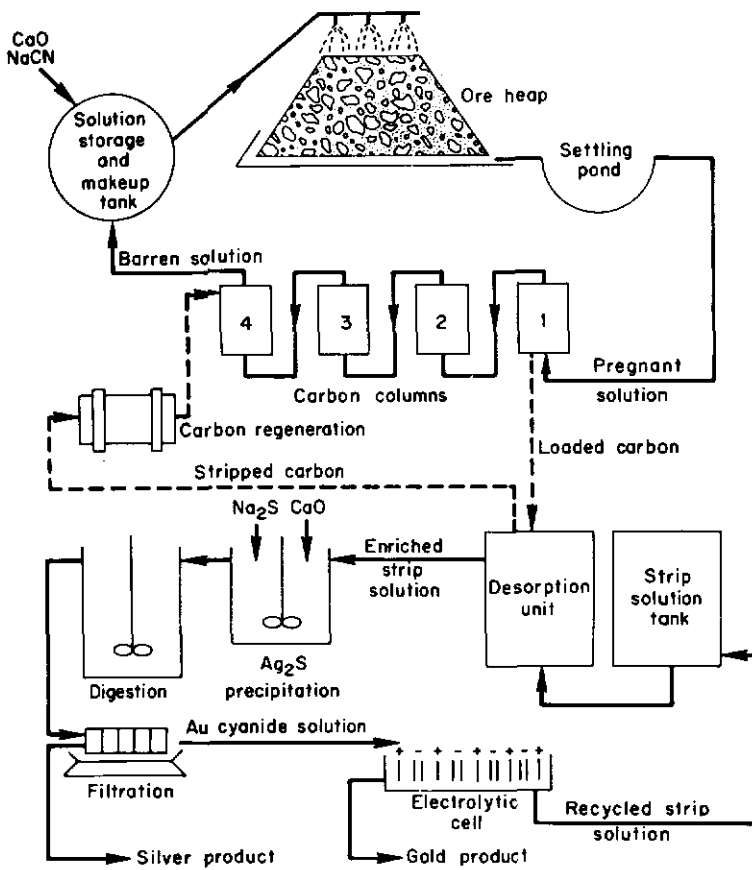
CaO
NaCN

Solution storage and makeup tank

Ore heap

Settling pond

Barren solution

4
3
2
1

Carbon columns

Pregnant solution

Carbon regeneration

Loaded carbon

Stripped carbon

$Na_2S$ CaO

Enriched strip solution

Desorption unit

Strip solution tank

Digestion

$Ag_2S$ precipitation

Au cyanide solution

Filtration

+ - + - + - + - +

Electrolytic cell

Recycled strip solution

Silver product

Gold product